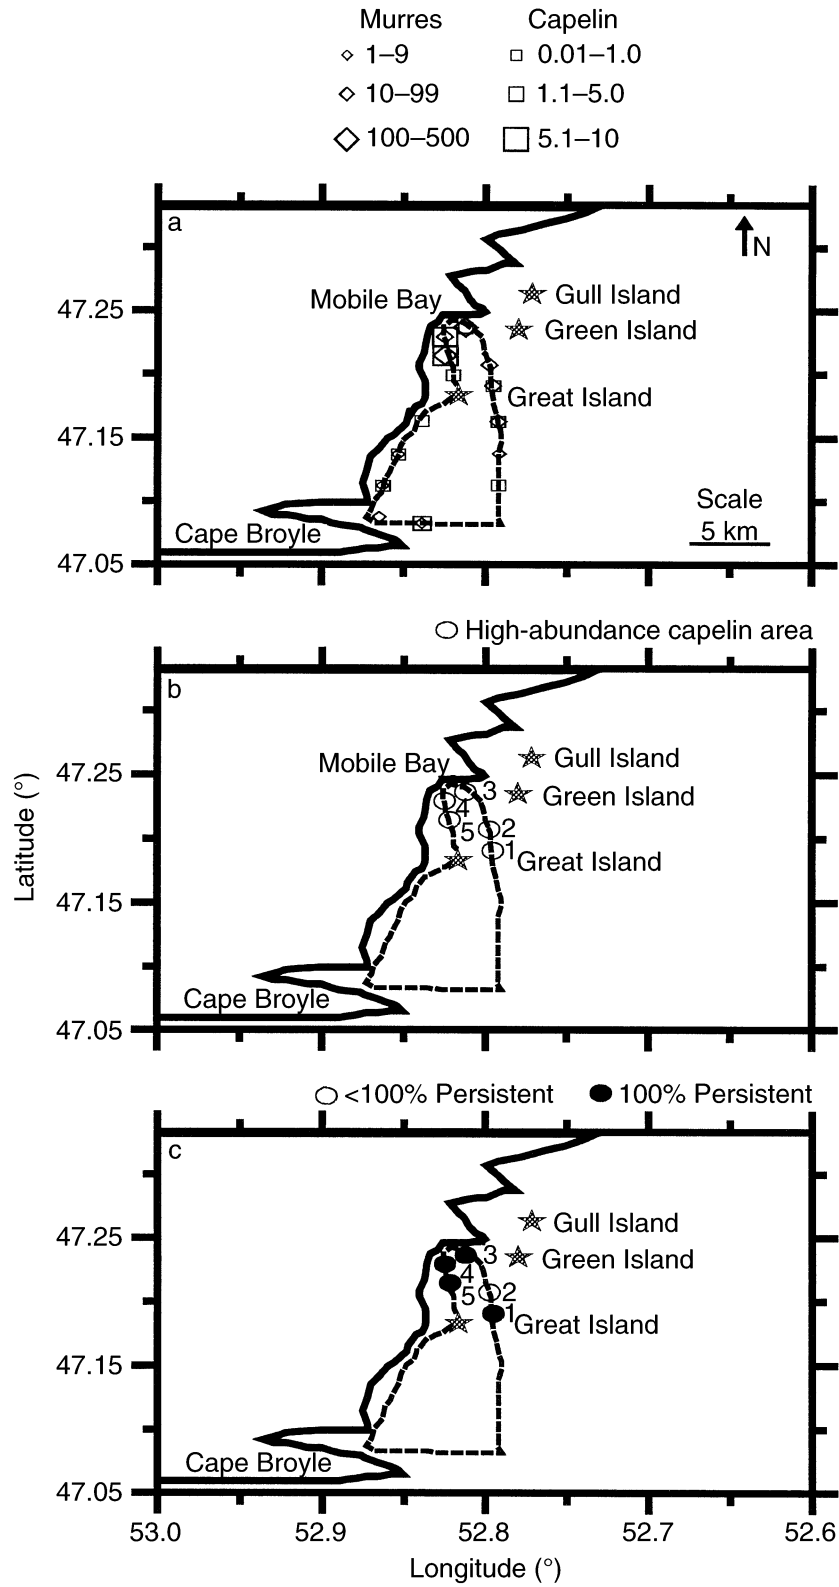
Murres
1–9
10–99
100–500

Capelin
0.01–1.0
1.1–5.0
5.1–10

a
N
Mobile Bay
Gull Island
Green Island
Great Island
Scale
5 km
Cape Broyle
47.25
47.15
47.05

High-abundance capelin area

b
Mobile Bay
Gull Island
3
Green Island
4
5
2
1
Great Island
Cape Broyle
47.25
47.15
47.05

<100% Persistent
100% Persistent

c
Gull Island
3
Green Island
4
5
2
1
Great Island
Cape Broyle
47.25
47.15
47.05

Latitude (°)

53.0
52.9
52.8
52.7
52.6
Longitude (°)